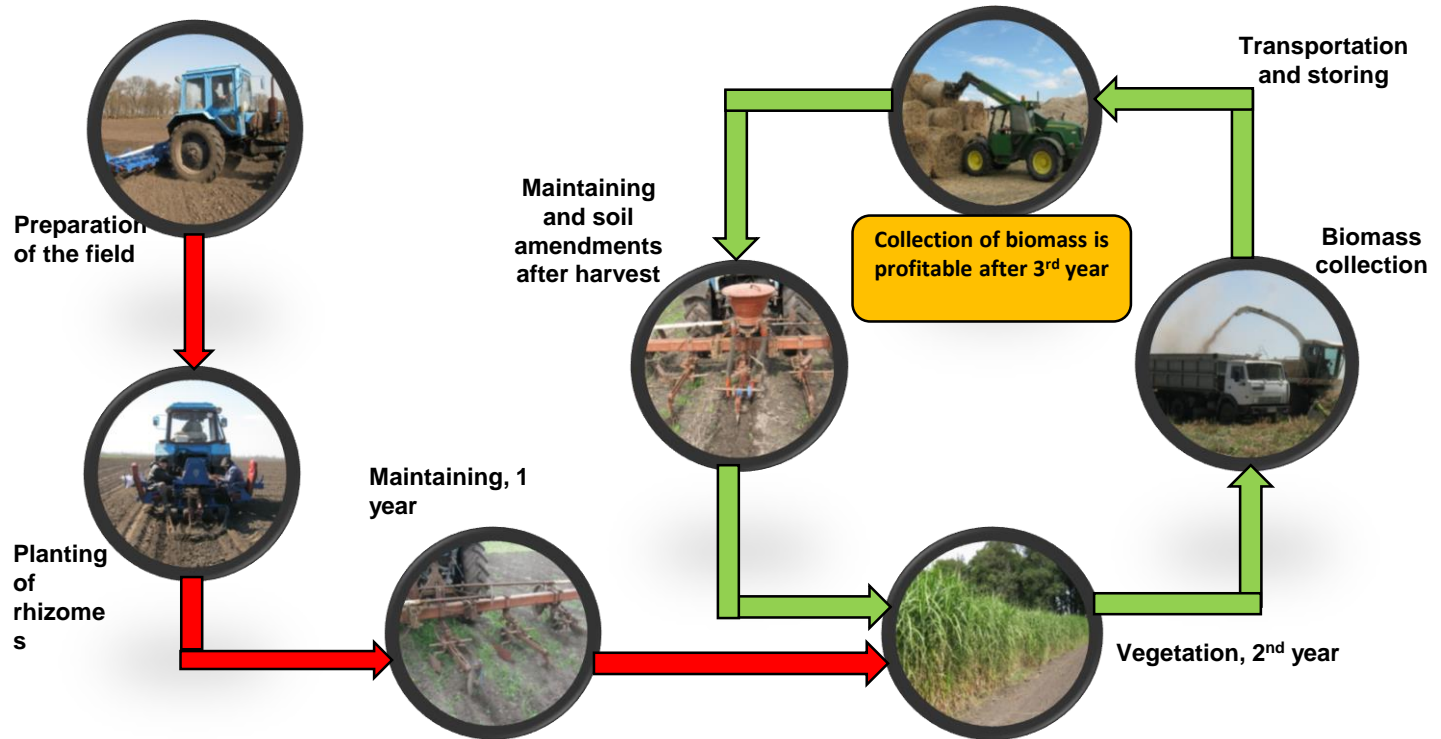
Preparation of the field

Planting of rhizome s

Maintaining, 1 year

Vegetation, $2^{nd}$ year

Biomass collection

Transportation and storing

Collection of biomass is profitable after $3^{rd}$ year

Maintaining and soil amendments after harvest